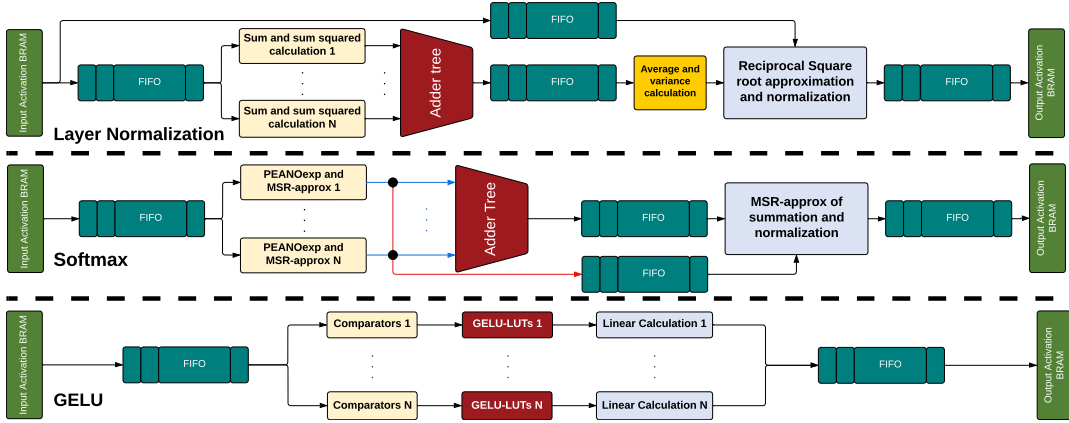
Input Activation BRAM

FIFO

FIFO

Sum and sum squared calculation 1

Sum and sum squared calculation N

Adder tree

FIFO

Average and variance calculation

Reciprocal Square root approximation and normalization

FIFO

Output Activation BRAM

Layer Normalization

Input Activation BRAM

FIFO

PEANOexp and MSR-approx 1

PEANOexp and MSR-approx N

Adder Tree

FIFO

FIFO

MSR-approx of summation and normalization

FIFO

Output Activation BRAM

Softmax

Input Activation BRAM

FIFO

Comparators 1

GELU-LUTs 1

Linear Calculation 1

Comparators N

GELU-LUTs N

Linear Calculation N

FIFO

Output Activation BRAM

GELU